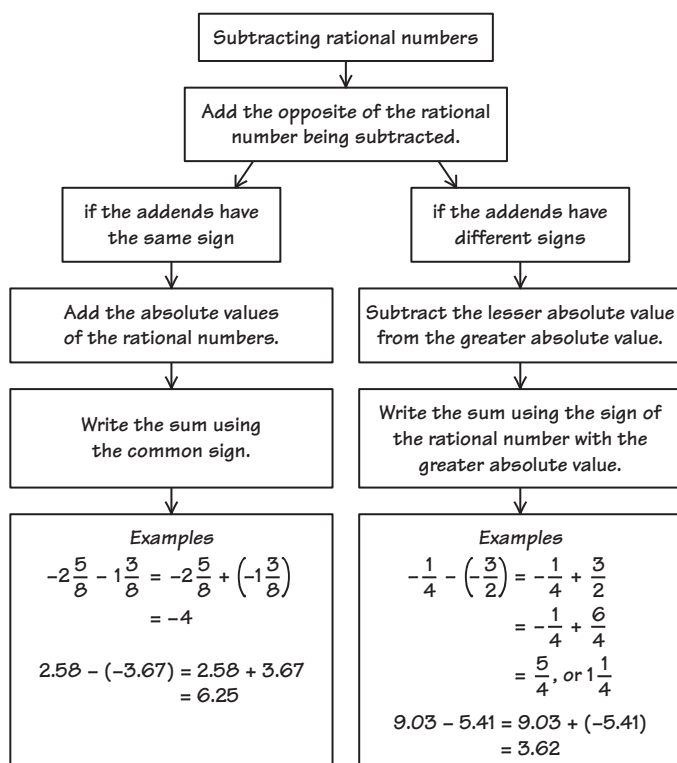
Subtracting rational numbers

Add the opposite of the rational number being subtracted.

if the addends have the same sign

Add the absolute values of the rational numbers.

Write the sum using the common sign.

Examples

$-2\frac{5}{8} - 1\frac{3}{8} = -2\frac{5}{8} + \left(-1\frac{3}{8}\right)$
$= -4$

$2.58 - (-3.67) = 2.58 + 3.67$
$= 6.25$

if the addends have different signs

Subtract the lesser absolute value from the greater absolute value.

Write the sum using the sign of the rational number with the greater absolute value.

Examples

$-\frac{1}{4} - \left(-\frac{3}{2}\right) = -\frac{1}{4} + \frac{3}{2}$
$= -\frac{1}{4} + \frac{6}{4}$
$= \frac{5}{4}$, or $1\frac{1}{4}$

$9.03 - 5.41 = 9.03 + (-5.41)$
$= 3.62$